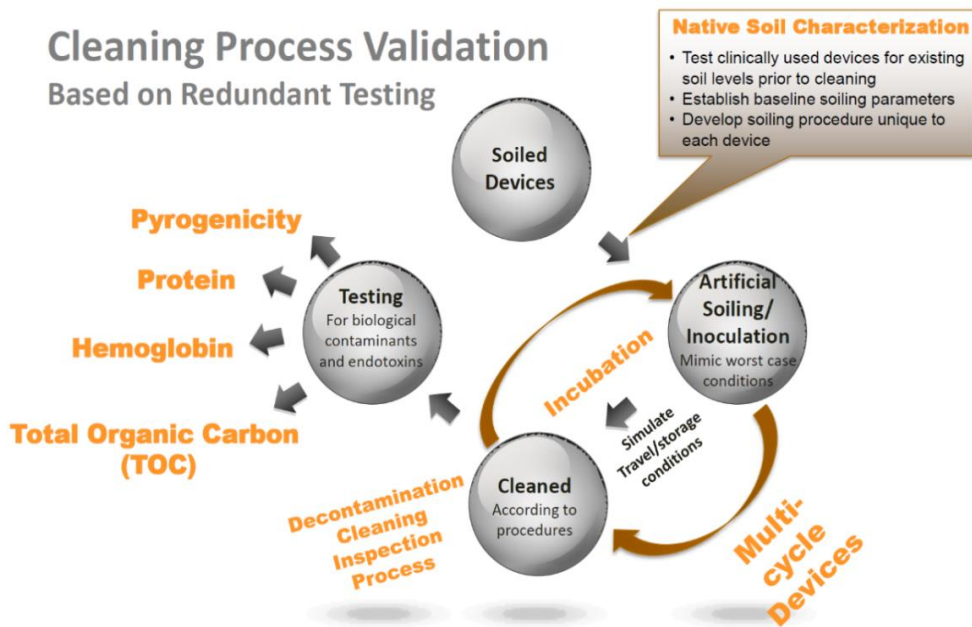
Cleaning Process Validation
Based on Redundant Testing

Native Soil Characterization
• Test clinically used devices for existing soil levels prior to cleaning
• Establish baseline soiling parameters
• Develop soiling procedure unique to each device

Soiled Devices

Pyrogenicity

Protein

Hemoglobin

Total Organic Carbon (TOC)

Testing
For biological contaminants and endotoxins

Artificial Soiling/ Inoculation
Mimic worst case conditions

Incubation

Simulate Travel/storage conditions

Cleaned
According to procedures

Decontamination Cleaning Inspection Process

Multi-cycle Devices